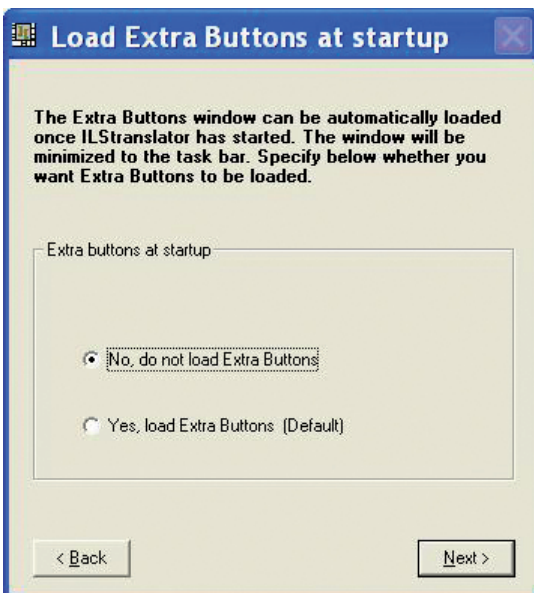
Load Extra Buttons at startup

The Extra Buttons window can be automatically loaded once ILStranslator has started. The window will be minimized to the task bar. Specify below whether you want Extra Buttons to be loaded.

Extra buttons at startup

No, do not load Extra Buttons

Yes, load Extra Buttons (Default)

< Back

Next >